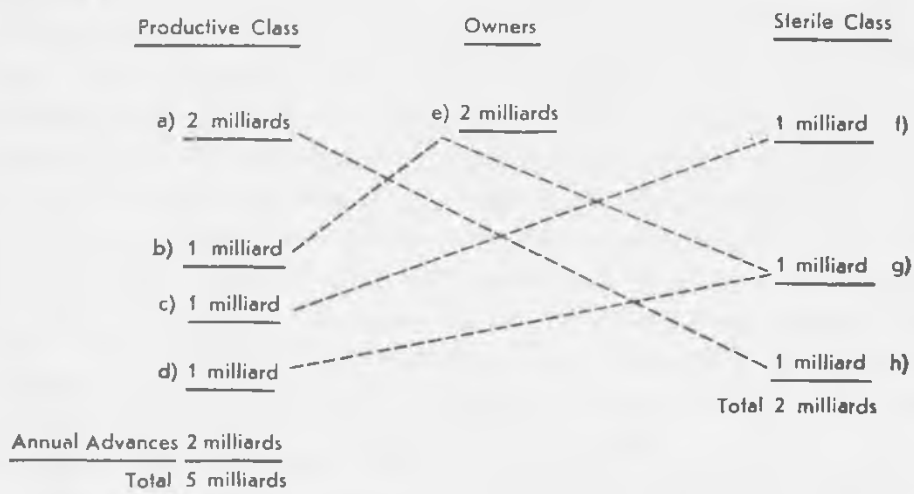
Productive Class

Owners

Sterile Class

a) 2 milliards

e) 2 milliards

1 milliard f)

b) 1 milliard

c) 1 milliard

1 milliard g)

d) 1 milliard

1 milliard h)

Total 2 milliards

Annual Advances 2 milliards

Total 5 milliards